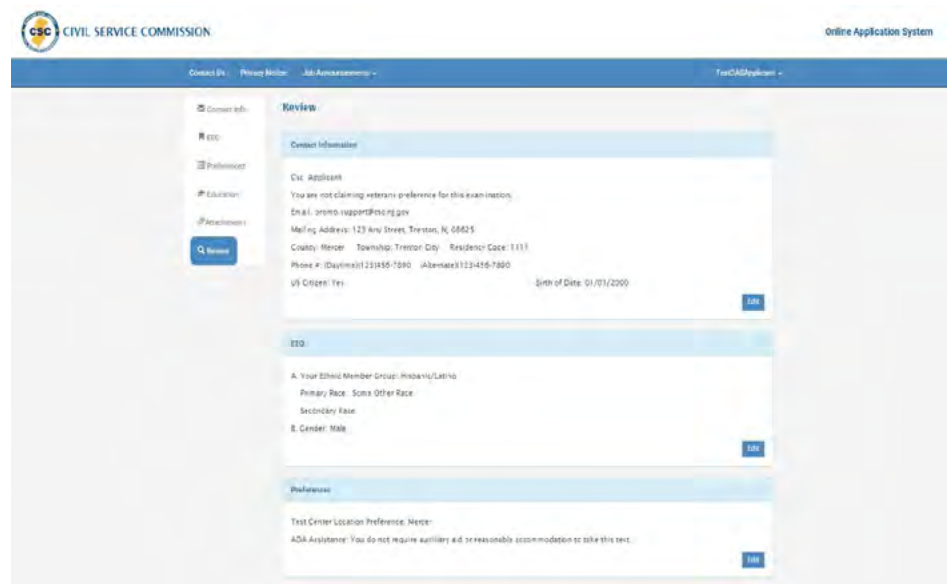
CSC CIVIL SERVICE COMMISSION

Online Application System

Contact Us Privacy Notice Job Announcements

TestCASApplicant

Contact Info

EEO

Preferences

Education

Attachments

Review

Review

Contact Information

Csc Applicant

You are not claiming veterans preference for this examination.

Email: promo.support@csc.nj.gov

Mailing Address: 123 Any Street, Trenton, NJ 08625

County: Mercer Township: Trenton City Residency Code: 1111

Phone #: (Daytime)123-456-7890 (Alternate)123-456-7890

US Citizen: Yes

Birth of Date: 01/01/2000

Edit

EEO

A. Your Ethnic Member Group: Hispanic/Latino

Primary Race: Some Other Race

Secondary Race:

B. Gender: Male

Edit

Preferences

Test Center Location Preference: Mercer

ADA Assistance: You do not require auxiliary aid or reasonable accommodation to take this test.

Edit